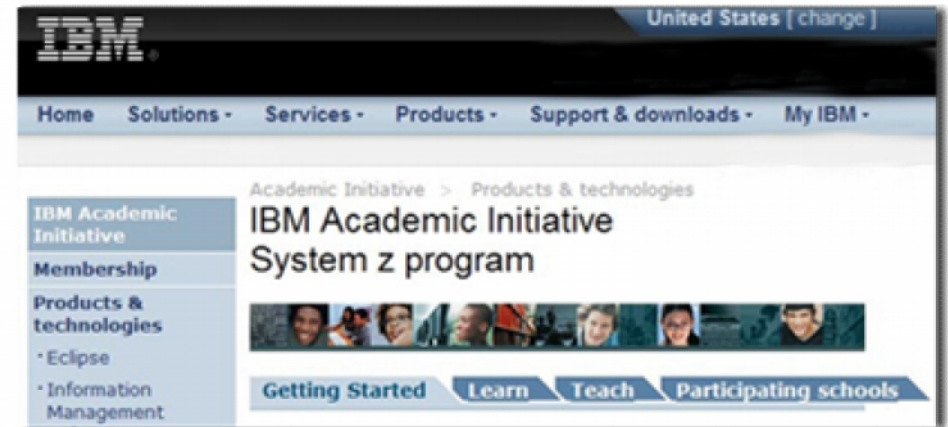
IBM

United States [ change ]

Home Solutions - Services - Products - Support & downloads - My IBM -

IBM Academic Initiative

Membership

Products & technologies

· Eclipse

· Information Management

Academic Initiative > Products & technologies

IBM Academic Initiative System z program

Getting Started Learn Teach Participating schools